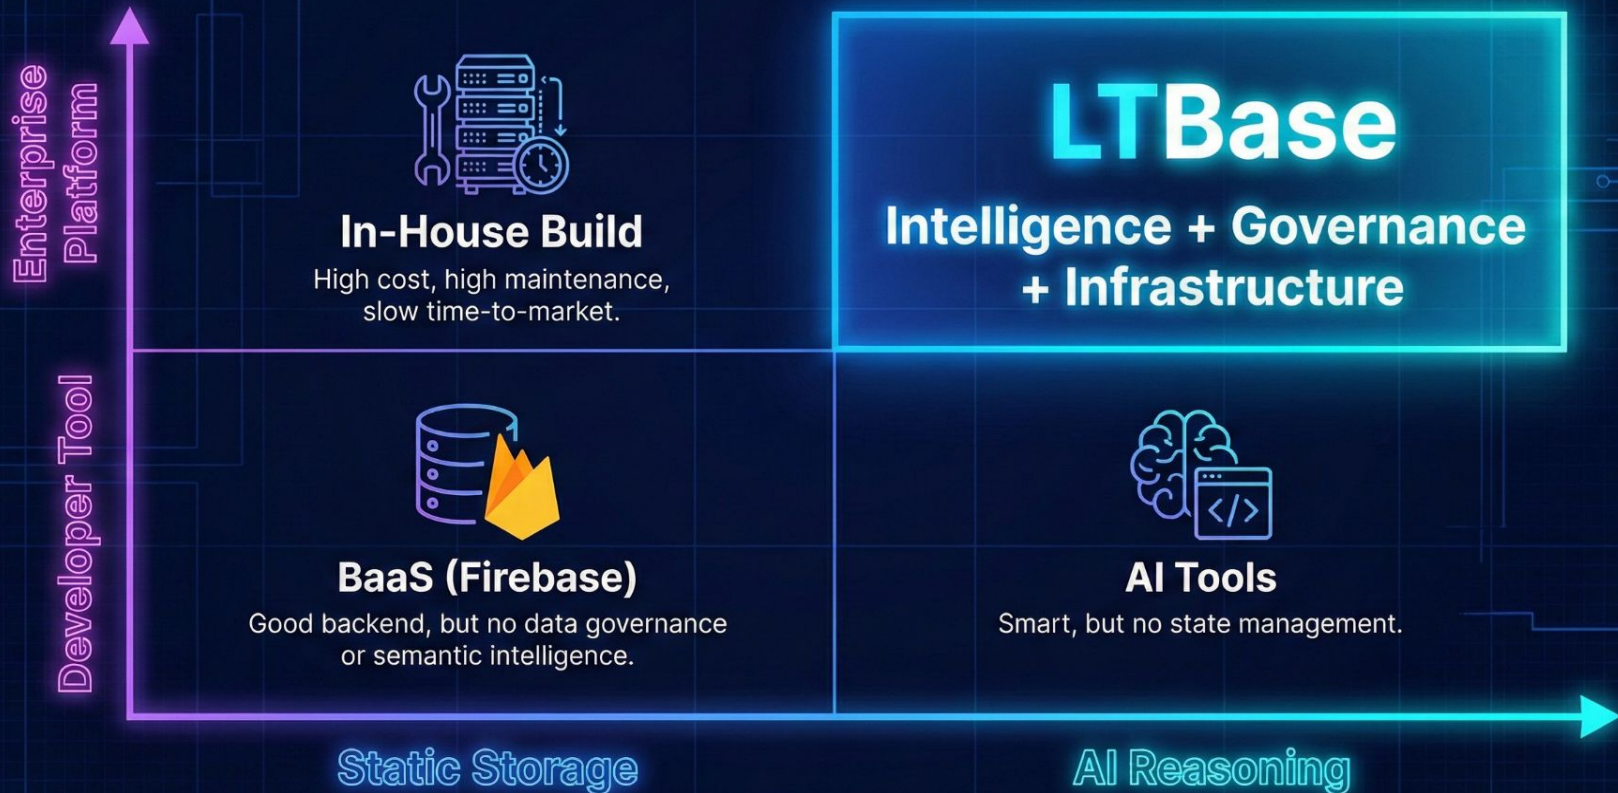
Enterprise Platform

Developer Tool

In-House Build
High cost, high maintenance, slow time-to-market.

LTBase
Intelligence + Governance + Infrastructure

BaaS (Firebase)
Good backend, but no data governance or semantic intelligence.

AI Tools
Smart, but no state management.

Static Storage

AI Reasoning